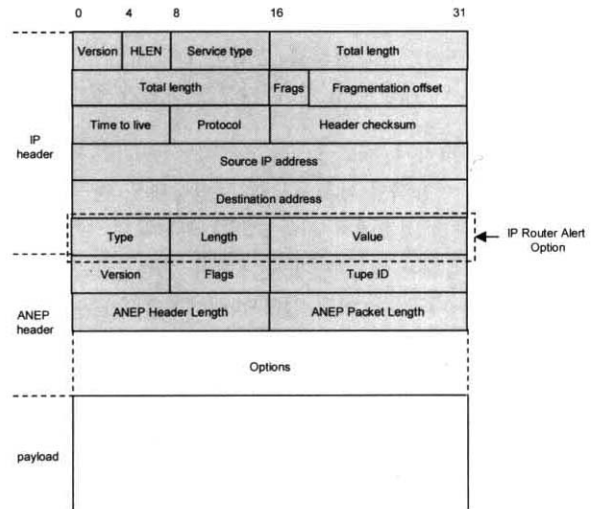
0 4 8 16 31

IP header

| Version | HLEN | Service type | Total length |
|---|---|---|---|
| Total length | | Frags | Fragmentation offset |
| Time to live | | Protocol | Header checksum |
| Source IP address | | | |
| Destination address | | | |
| Type | | Length | Value |

IP Router Alert Option

ANEP header

| Version | Flags | Tupe ID |
|---|---|---|
| ANEP Header Length | | ANEP Packet Length |

Options

payload